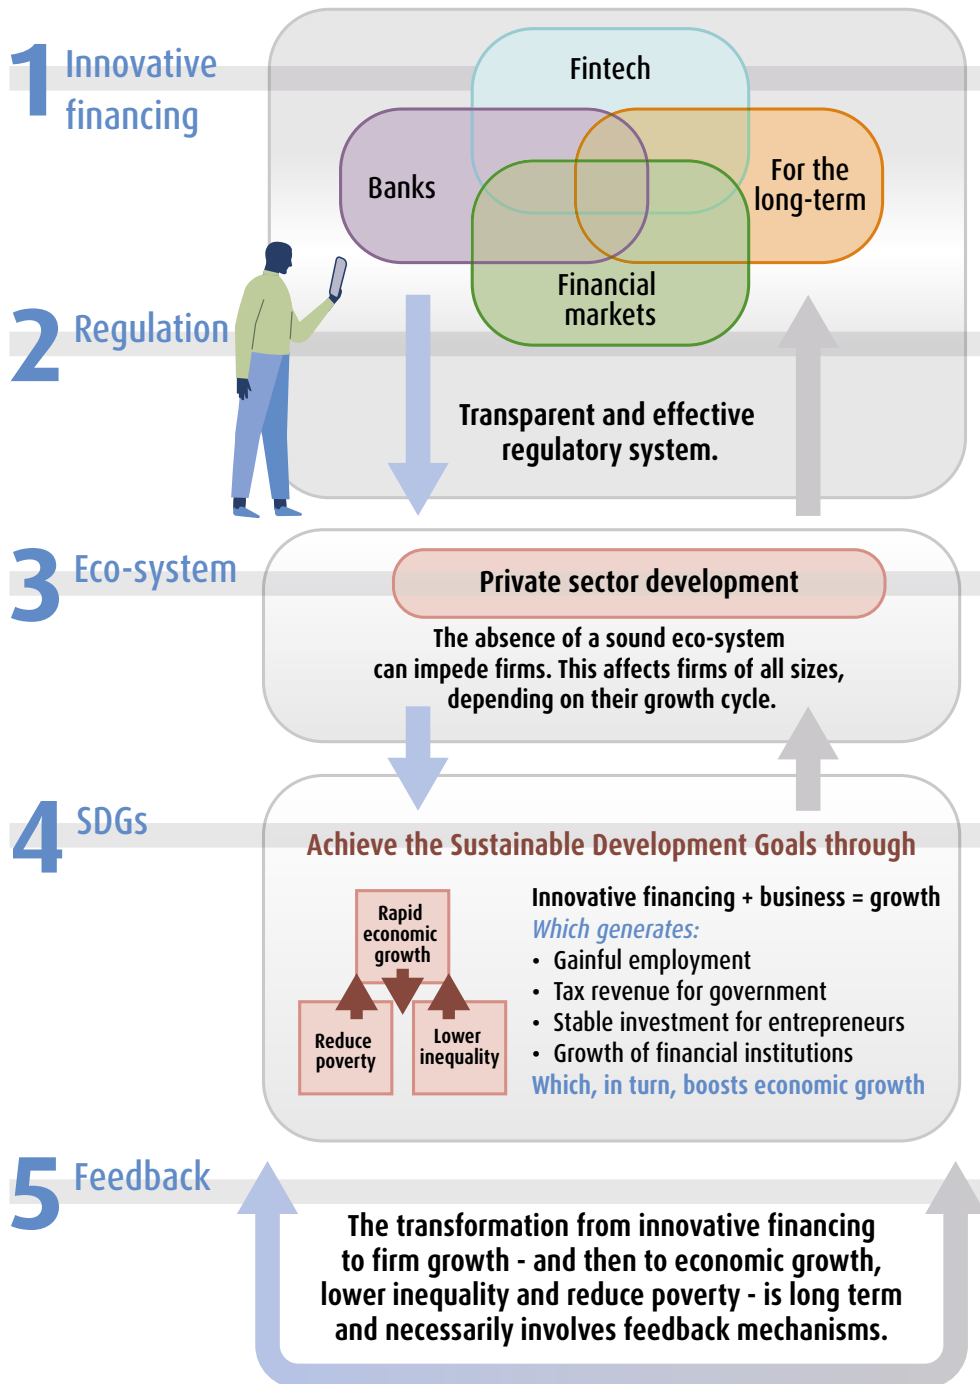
1 Innovative financing

Fintech

Banks

For the long-term

Financial markets

2 Regulation

Transparent and effective regulatory system.

3 Eco-system

Private sector development

The absence of a sound eco-system can impede firms. This affects firms of all sizes, depending on their growth cycle.

4 SDGs

Achieve the Sustainable Development Goals through

Rapid economic growth

Reduce poverty

Lower inequality

Innovative financing + business = growth
Which generates:
• Gainful employment
• Tax revenue for government
• Stable investment for entrepreneurs
• Growth of financial institutions
Which, in turn, boosts economic growth

5 Feedback

The transformation from innovative financing to firm growth - and then to economic growth, lower inequality and reduce poverty - is long term and necessarily involves feedback mechanisms.